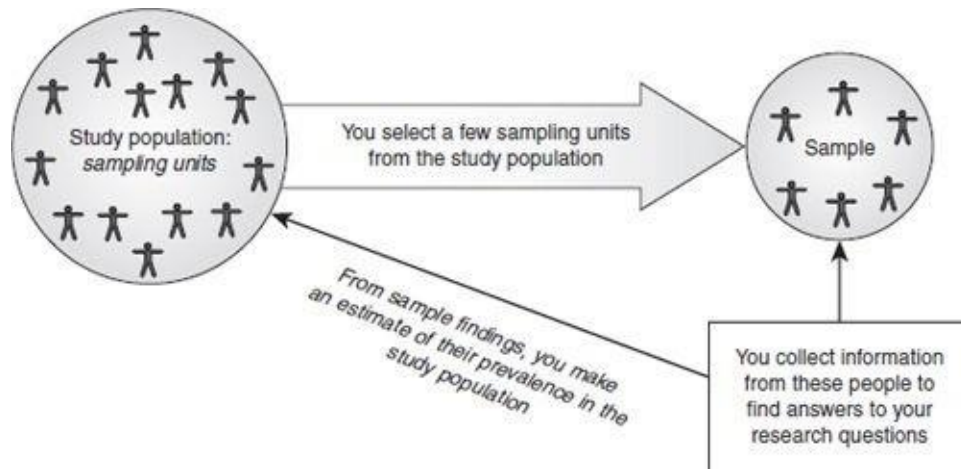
Study population: *sampling units*

You select a few sampling units from the study population

Sample

From sample findings, you make an estimate of their prevalence in the study population

You collect information from these people to find answers to your research questions